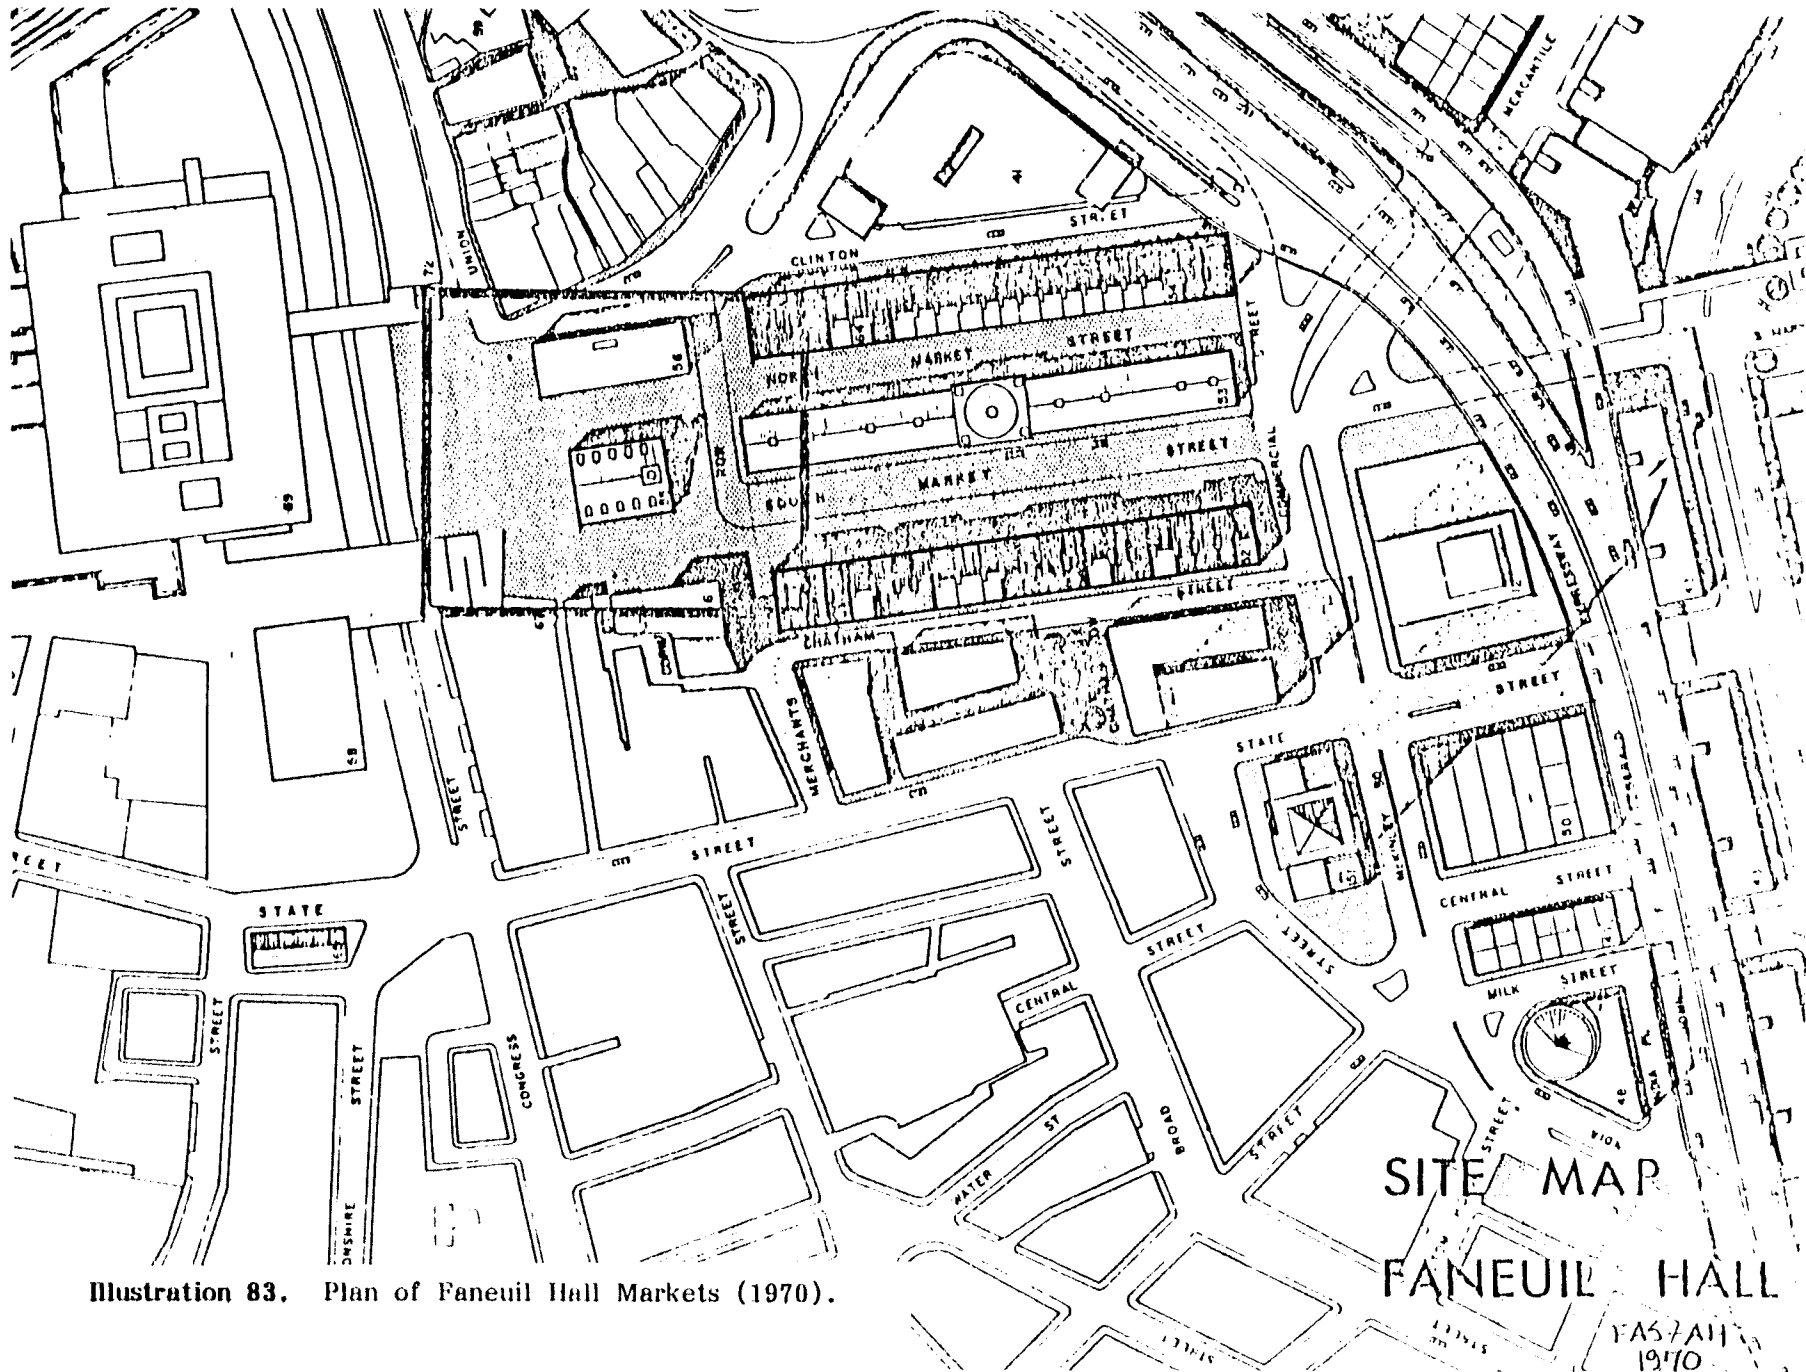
MERCANTILE

CLINTON

STREET

UNION

NORTH

MARKET

STREET

SOUTH

MARKET

STREET

COMMERCIAL

STREET

CHATHAM

STREET

MERCHANTS

STREET

STATE

STREET

STATE

STREET

STREET

CONGRESS

STREET

STREET

CENTRAL

STREET

BROAD

WATER ST

STREET

MCKINLEY

CENTRAL

STREET

MILK

STREET

STREET

STREET

SITE MAP

FANEUIL HALL

FAS/AH
1970

Illustration 83. Plan of Faneuil Hall Markets (1970).